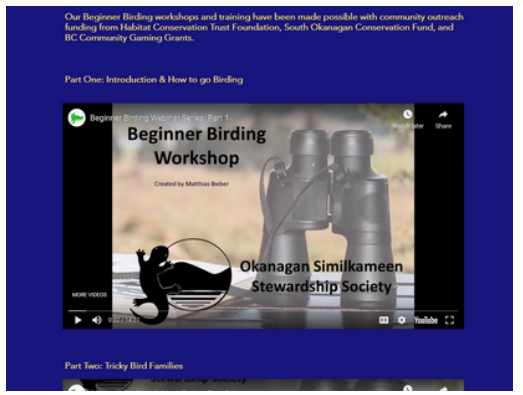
Our Beginner Birding workshops and training have been made possible with community outreach funding from Habitat Conservation Trust Foundation, South Okanagan Conservation Fund, and BC Community Gaming Grants.

Part One: Introduction & How to go Birding

Beginner Birding Webinar Series: Part 1

Watch later

Share

Beginner Birding Workshop

Created by Matthias Bieber

Okanagan Similkameen Stewardship Society

MORE VIDEOS

0:00 / 1:21:27

YouTube

Part Two: Tricky Bird Families

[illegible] Stewardship Society